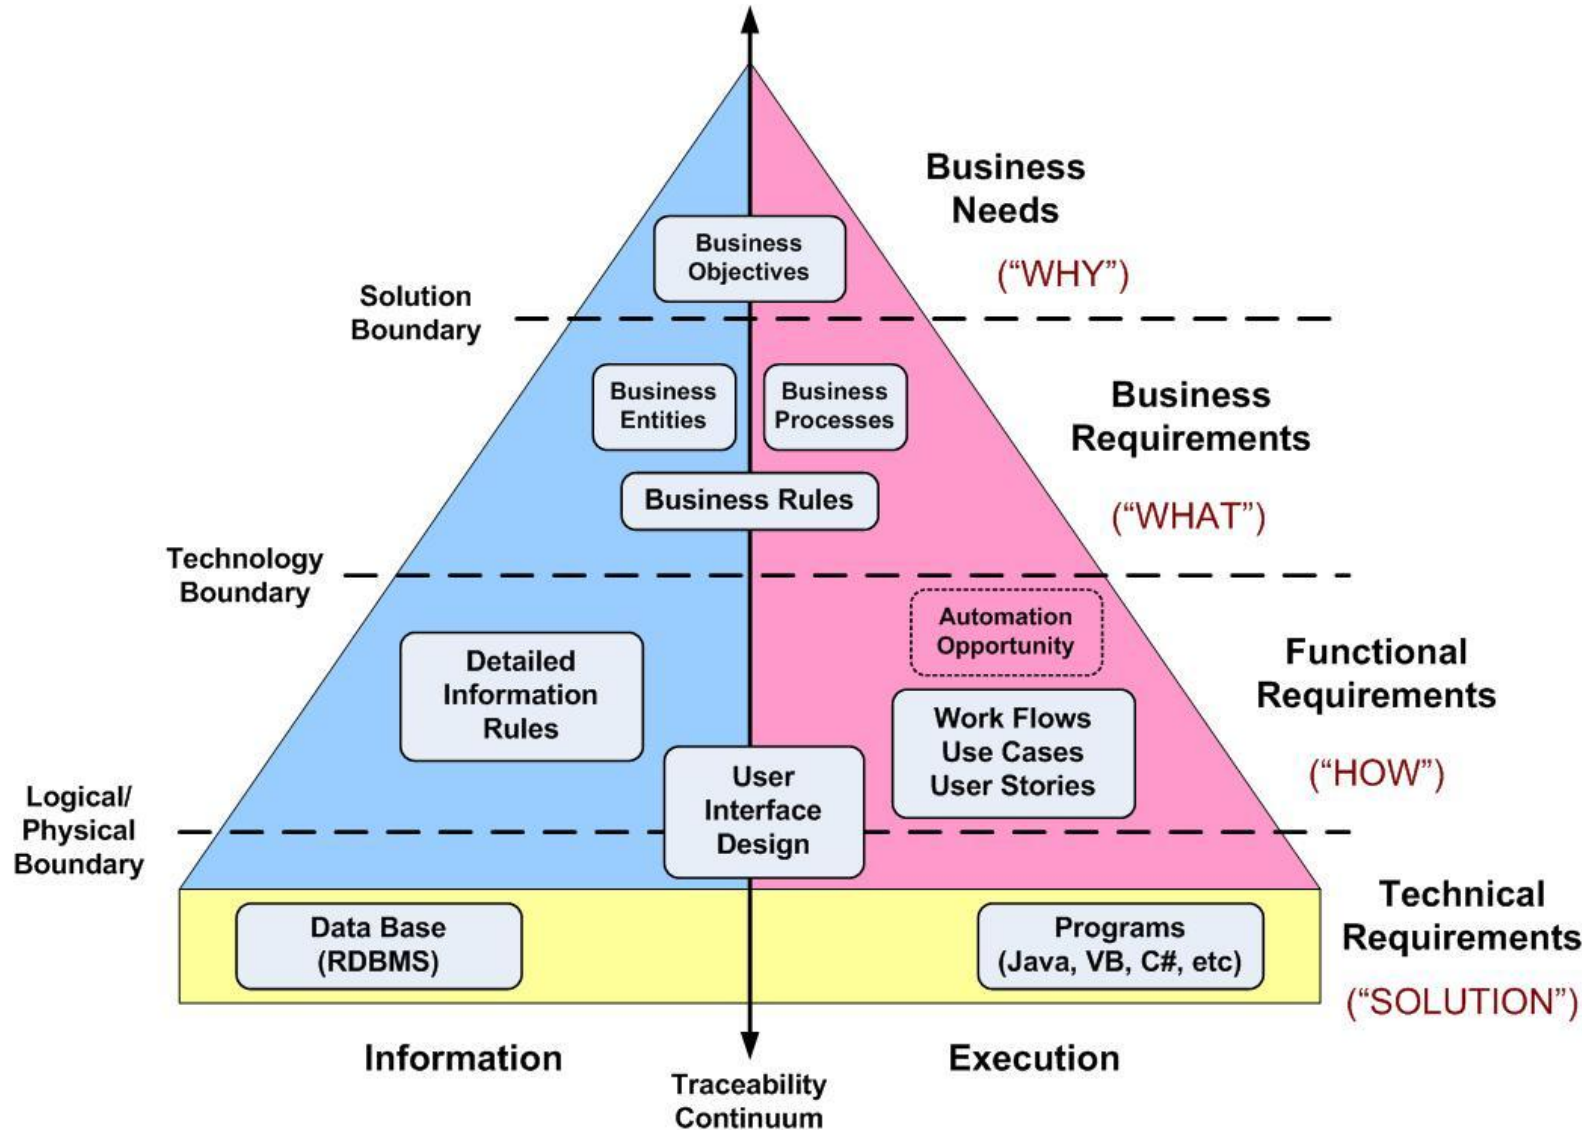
Business Needs

Business Objectives

("WHY")

Solution Boundary

Business Entities

Business Processes

Business Requirements

Business Rules

("WHAT")

Technology Boundary

Automation Opportunity

Functional Requirements

Detailed Information Rules

Work Flows
Use Cases
User Stories

User Interface Design

("HOW")

Logical/ Physical Boundary

Technical Requirements

Data Base (RDBMS)

Programs (Java, VB, C#, etc)

("SOLUTION")

Information

Execution

Traceability Continuum